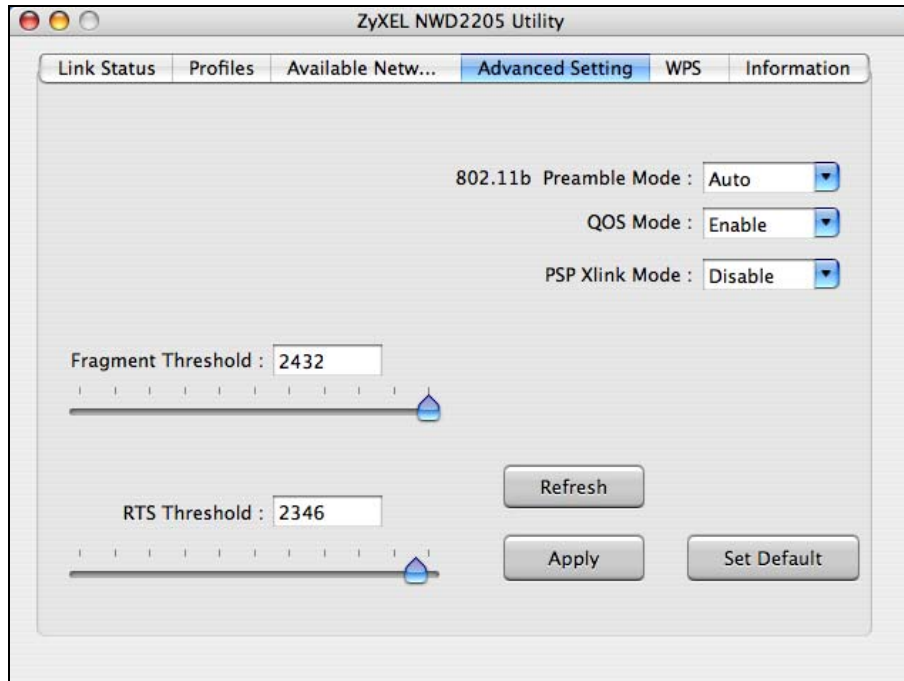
ZyXEL NWD2205 Utility

Link Status | Profiles | Available Netw... | Advanced Setting | WPS | Information

802.11b Preamble Mode : Auto
QOS Mode : Enable
PSP Xlink Mode : Disable

Fragment Threshold : 2432

Refresh

RTS Threshold : 2346

Apply

Set Default